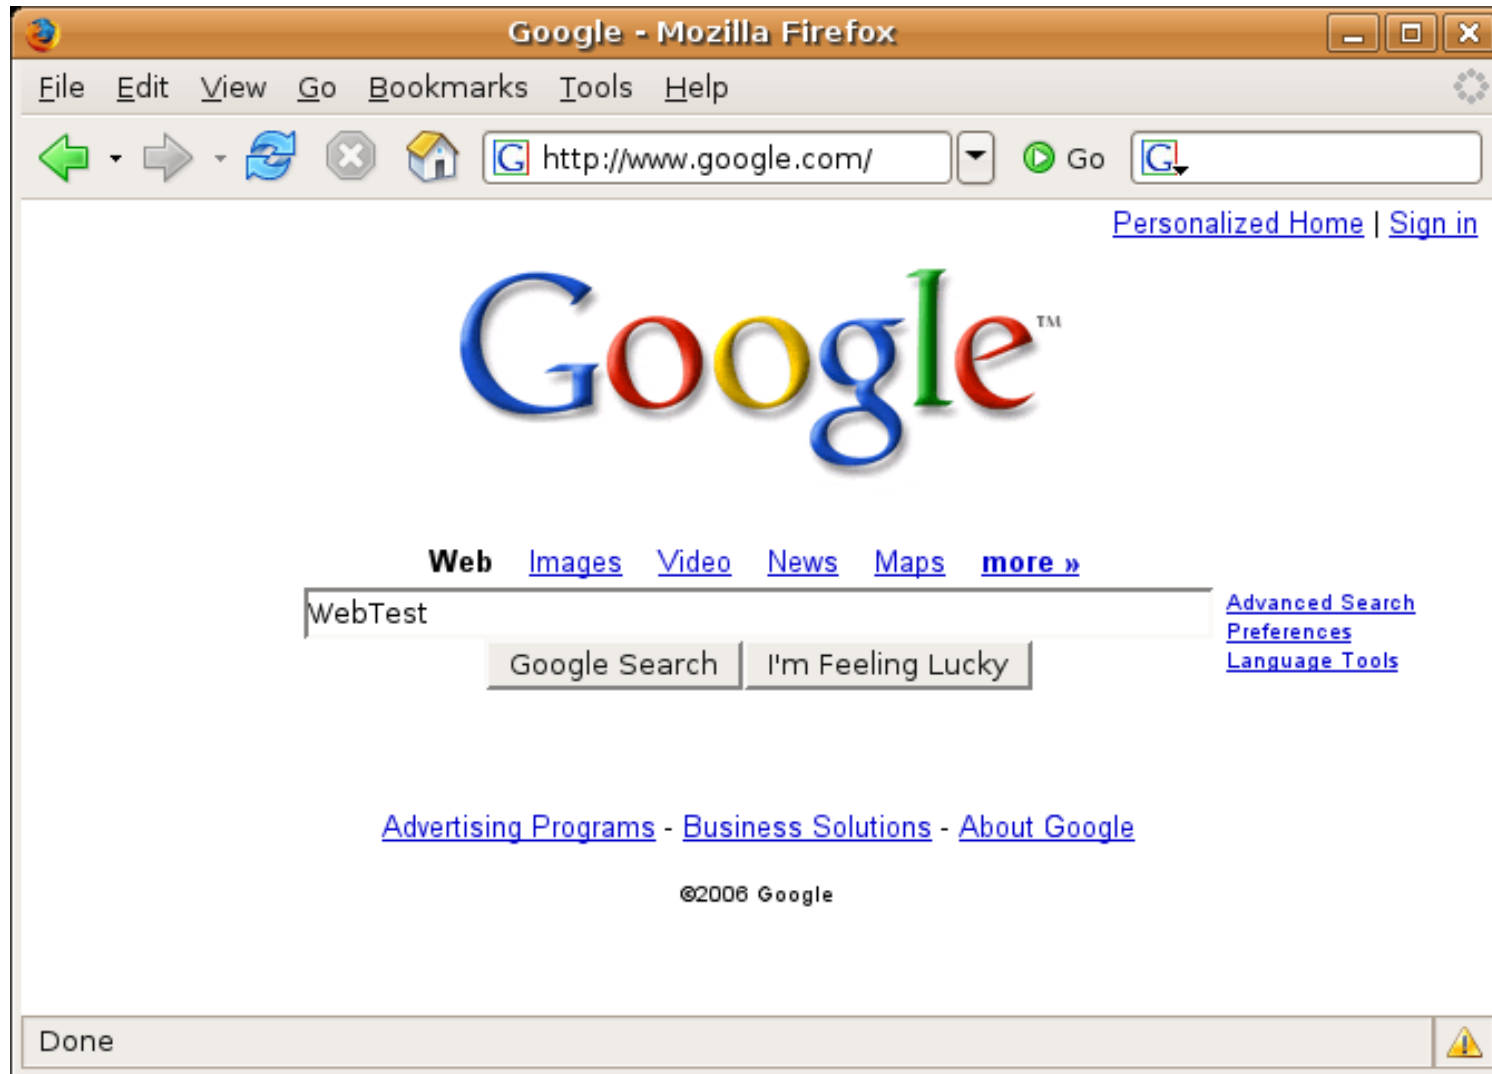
Google - Mozilla Firefox

File Edit View Go Bookmarks Tools Help

http://www.google.com/

Go

Personalized Home | Sign in

Google™

Web Images Video News Maps more »

WebTest

Google Search I'm Feeling Lucky

Advanced Search
Preferences
Language Tools

Advertising Programs - Business Solutions - About Google

©2006 Google

Done